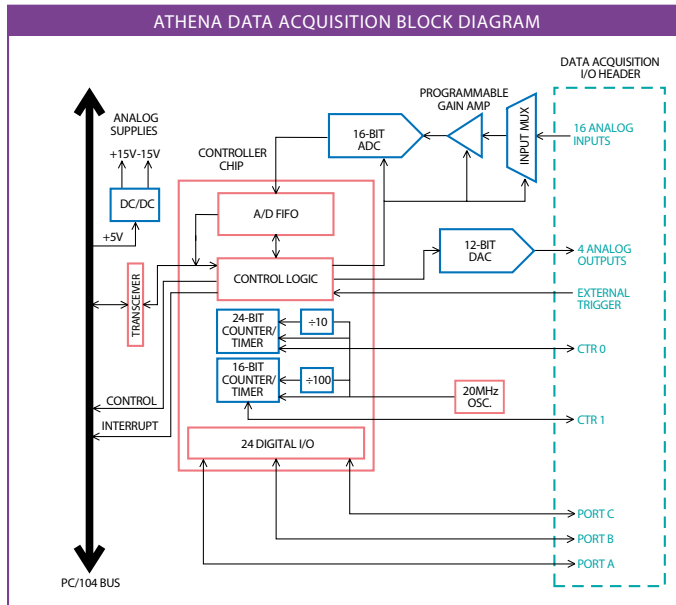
ATHENA DATA ACQUISITION BLOCK DIAGRAM

DATA ACQUISITION I/O HEADER

ANALOG SUPPLIES

+15V -15V

DC/DC

+5V

CONTROLLER CHIP

PROGRAMMABLE GAIN AMP

16-BIT ADC

INPUT MUX

16 ANALOG INPUTS

A/D FIFO

12-BIT DAC

4 ANALOG OUTPUTS

TRANSCEIVER

CONTROL LOGIC

EXTERNAL TRIGGER

24-BIT COUNTER/ TIMER

÷10

CTR 0

16-BIT COUNTER/ TIMER

÷100

20MHz OSC.

CONTROL

CTR 1

INTERRUPT

24 DIGITAL I/O

PORT C

PORT B

PORT A

PC/104 BUS